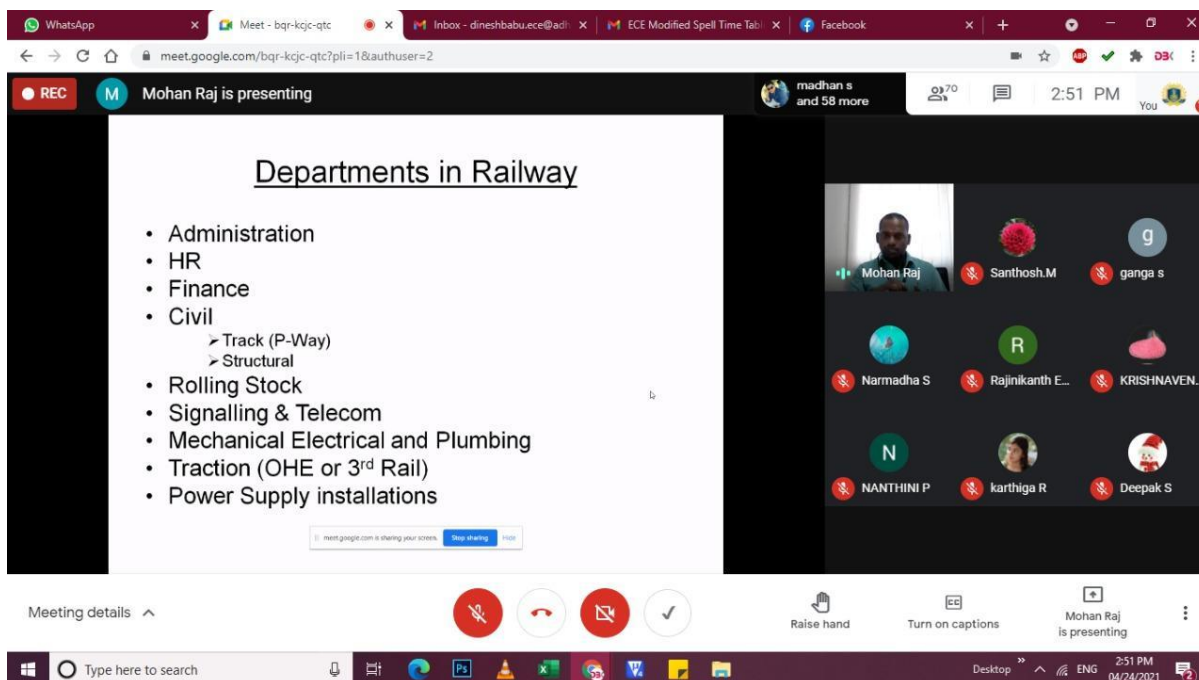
WhatsApp × Meet - bqr-kcjc-qtc × Inbox - dineshbabu.ece@adh × ECE Modified Spell Time Tabl × Facebook × +

meet.google.com/bqr-kcjc-qtc?pli=1&authuser=2

REC M Mohan Raj is presenting

madhan s and 58 more 70 2:51 PM You

Departments in Railway

• Administration
• HR
• Finance
• Civil
➢Track (P-Way)
➢Structural
• Rolling Stock
• Signalling & Telecom
• Mechanical Electrical and Plumbing
• Traction (OHE or 3rd Rail)
• Power Supply installations

meet.google.com is sharing your screen. Stop sharing Hide

Mohan Raj
Santhosh.M
g
ganga s
Narmadha S
R
Rajinikanth E...
KRISHNAVEN...
N
NANTHINI P
karthiga R
Deepak S

Meeting details ^

Raise hand
Turn on captions
Mohan Raj is presenting

Type here to search

Desktop ENG 2:51 PM 04/24/2021